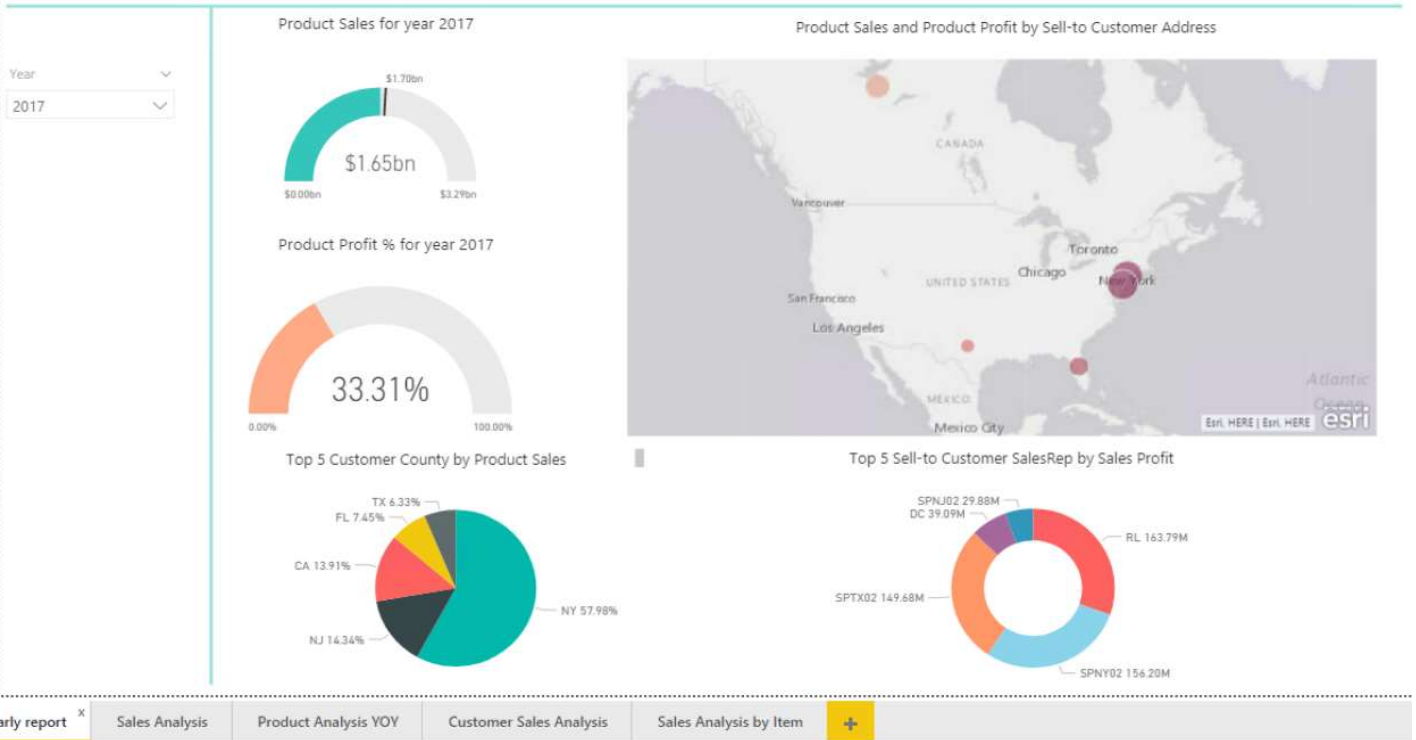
Year
2017

Product Sales for year 2017

$1.70bn
$1.65bn
$0.00bn
$3.29bn

Product Profit % for year 2017

33.31%
0.00%
100.00%

Product Sales and Product Profit by Sell-to Customer Address

CANADA
Vancouver
Toronto
Chicago
New York
UNITED STATES
San Francisco
Los Angeles
MEXICO
Mexico City
Atlantic
Ocean
Esri, HERE | Esri, HERE
esri

Top 5 Customer County by Product Sales

TX 6.33%
FL 7.45%
CA 13.91%
NJ 14.34%
NY 57.98%

Top 5 Sell-to Customer SalesRep by Sales Profit

SPNJ02 29.88M
DC 39.09M
RL 163.79M
SPTX02 149.68M
SPNY02 156.20M

arly report
Sales Analysis
Product Analysis YOY
Customer Sales Analysis
Sales Analysis by Item
+